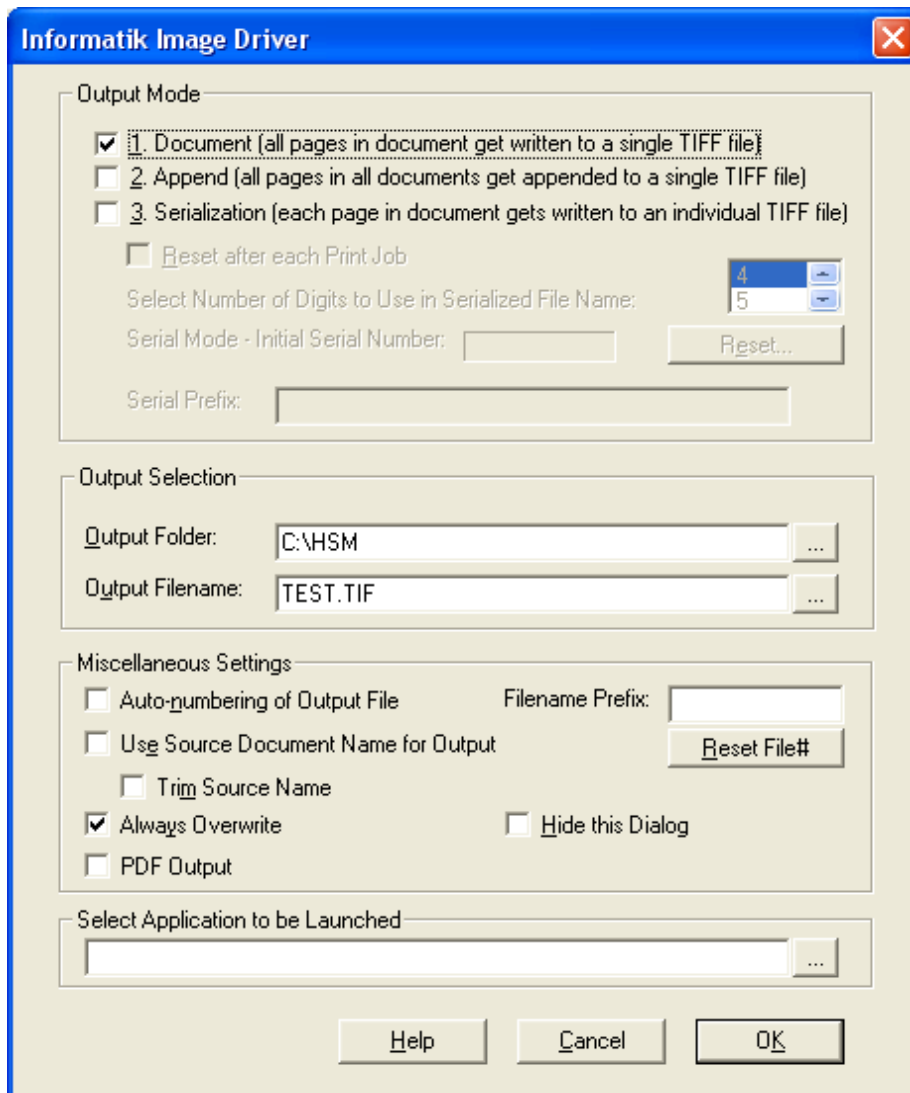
Informatik Image Driver

Output Mode

1. Document (all pages in document get written to a single TIFF file)

2. Append (all pages in all documents get appended to a single TIFF file)

3. Serialization (each page in document gets written to an individual TIFF file)

Reset after each Print Job

Select Number of Digits to Use in Serialized File Name:

4

5

Serial Mode - Initial Serial Number:

Reset...

Serial Prefix:

Output Selection

Output Folder: C:\HSM ...

Output Filename: TEST.TIF ...

Miscellaneous Settings

Auto-numbering of Output File

Filename Prefix:

Use Source Document Name for Output

Reset File#

Trim Source Name

Always Overwrite

Hide this Dialog

PDF Output

Select Application to be Launched

...

Help

Cancel

OK